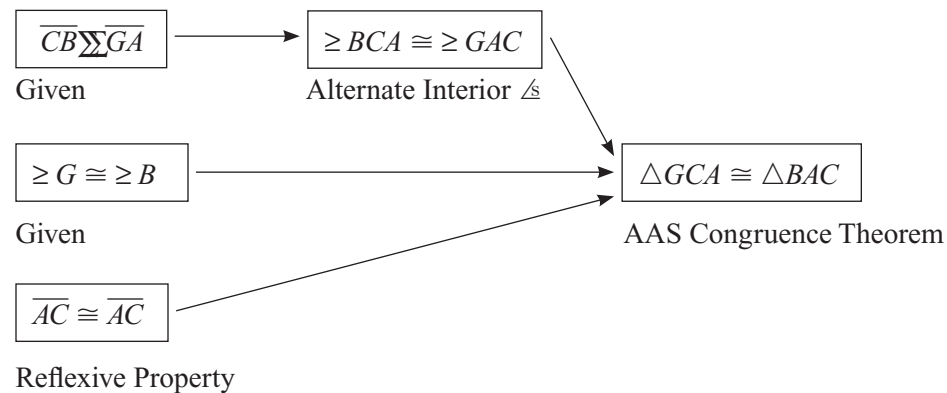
$\overline{CB} \sum\sum \overline{GA}$

Given

$\geq BCA \cong \geq GAC$

Alternate Interior ∡s

$\geq G \cong \geq B$

Given

$\triangle GCA \cong \triangle BAC$

AAS Congruence Theorem

$\overline{AC} \cong \overline{AC}$

Reflexive Property